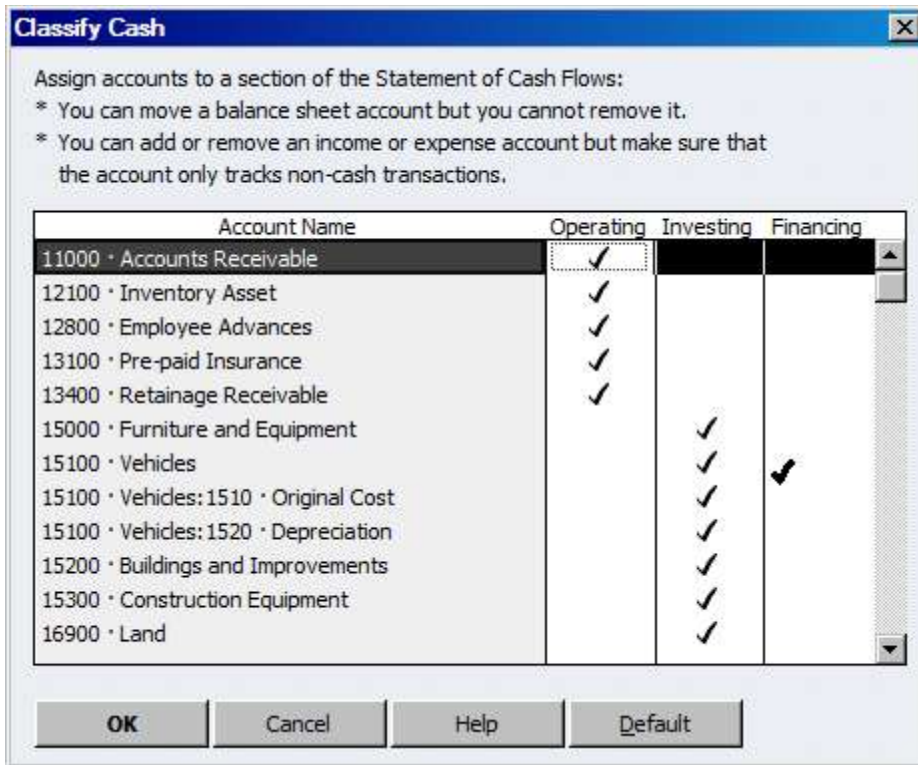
Classify Cash

Assign accounts to a section of the Statement of Cash Flows:
* You can move a balance sheet account but you cannot remove it.
* You can add or remove an income or expense account but make sure that the account only tracks non-cash transactions.

| Account Name | Operating | Investing | Financing |
|---|---|---|---|
| 11000 · Accounts Receivable | ✓ | | |
| 12100 · Inventory Asset | ✓ | | |
| 12800 · Employee Advances | ✓ | | |
| 13100 · Pre-paid Insurance | ✓ | | |
| 13400 · Retainage Receivable | ✓ | | |
| 15000 · Furniture and Equipment | | ✓ | |
| 15100 · Vehicles | | ✓ | ✓ |
| 15100 · Vehicles:1510 · Original Cost | | ✓ | |
| 15100 · Vehicles:1520 · Depreciation | | ✓ | |
| 15200 · Buildings and Improvements | | ✓ | |
| 15300 · Construction Equipment | | ✓ | |
| 16900 · Land | | ✓ | |

OK Cancel Help Default